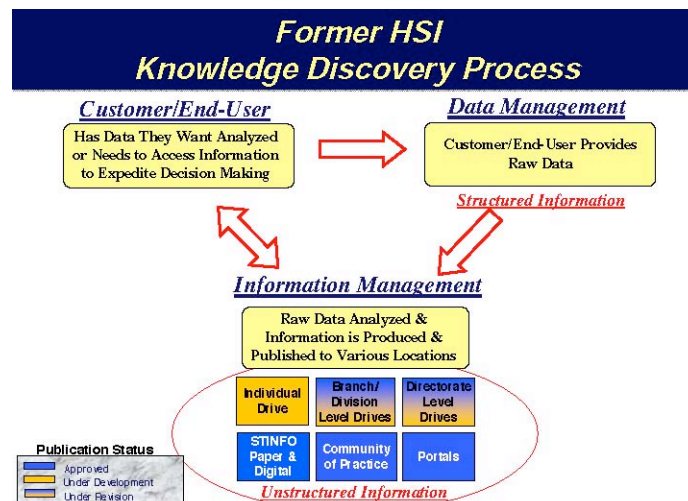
Former HSI
Knowledge Discovery Process

Customer/End-User

Has Data They Want Analyzed or Needs to Access Information to Expedite Decision Making

Data Management

Customer/End-User Provides Raw Data

Structured Information

Information Management

Raw Data Analyzed & Information is Produced & Published to Various Locations

Individual Drive

Branch/ Division Level Drives

Directorate Level Drives

STINFO Paper & Digital

Community of Practice

Portals

Unstructured Information

Publication Status
Approved
Under Development
Under Revision